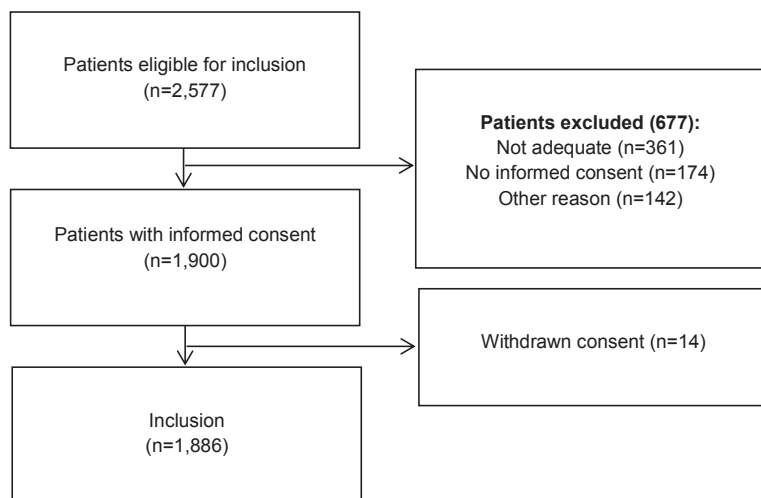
Patients eligible for inclusion
(n=2,577)

**Patients excluded (677):**
Not adequate (n=361)
No informed consent (n=174)
Other reason (n=142)

Patients with informed consent
(n=1,900)

Withdrawn consent (n=14)

Inclusion
(n=1,886)